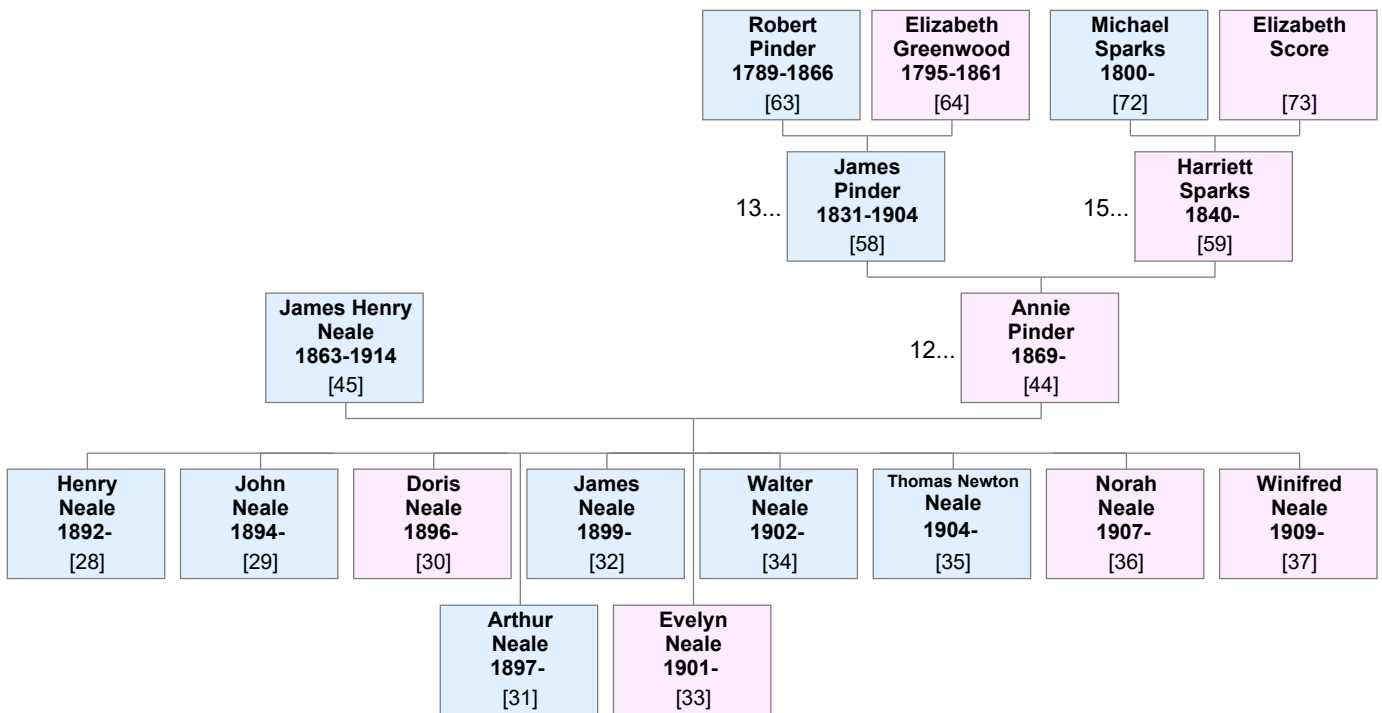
**Robert Pinder 1789-1866**
[63]

**Elizabeth Greenwood 1795-1861**
[64]

**Michael Sparks 1800-**
[72]

**Elizabeth Score**
[73]

13...

**James Pinder 1831-1904**
[58]

15...

**Harriett Sparks 1840-**
[59]

**James Henry Neale 1863-1914**
[45]

12...

**Annie Pinder 1869-**
[44]

**Henry Neale 1892-**
[28]

**John Neale 1894-**
[29]

**Doris Neale 1896-**
[30]

**James Neale 1899-**
[32]

**Walter Neale 1902-**
[34]

**Thomas Newton Neale 1904-**
[35]

**Norah Neale 1907-**
[36]

**Winifred Neale 1909-**
[37]

**Arthur Neale 1897-**
[31]

**Evelyn Neale 1901-**
[33]